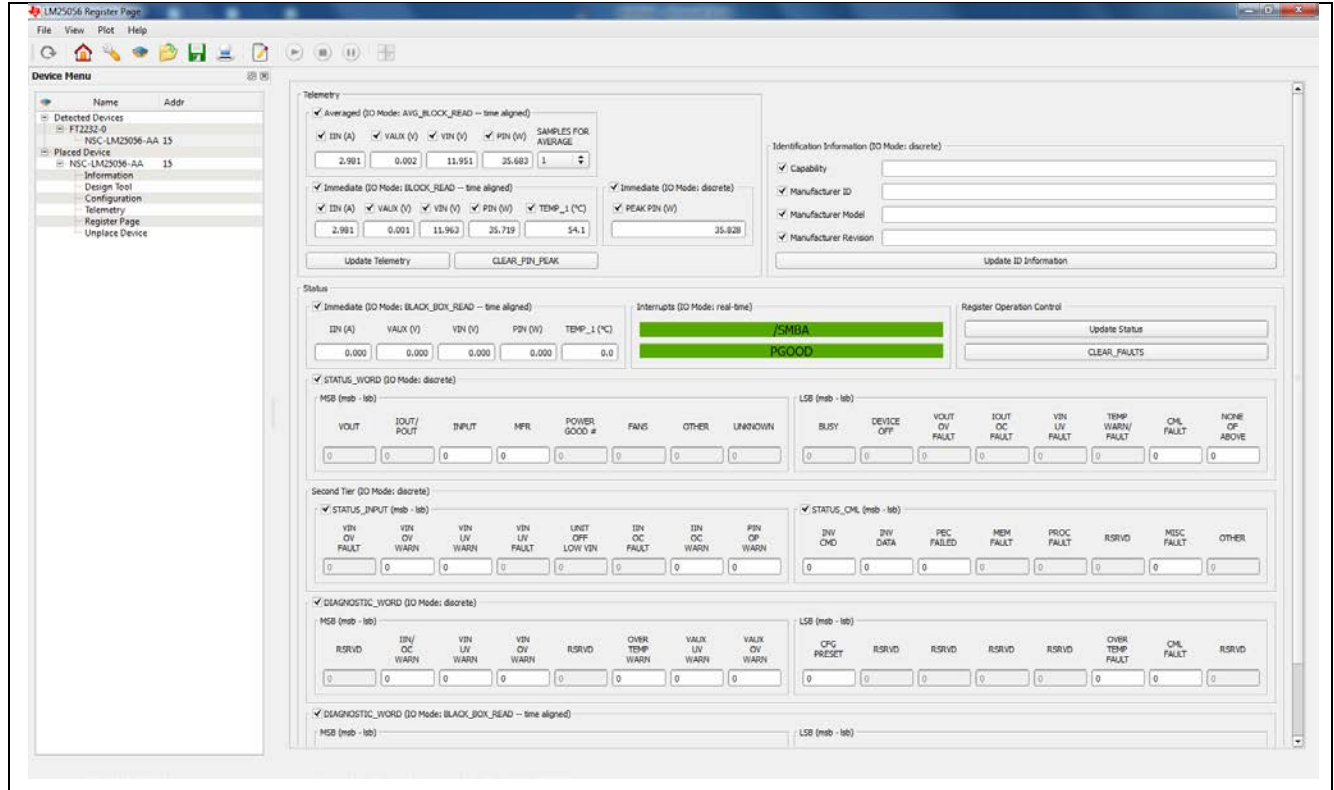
LM25056 Register Page

File View Plot Help

Device Menu

Name Addr
Detected Devices
FT2232-0
NSC-LM25056-AA 15
Placed Device
NSC-LM25056-AA 15
Information
Design Tool
Configuration
Telemetry
Register Page
Unplace Device

Telemetry
Averaged (IO Mode: AVG_BLOCK_READ -- time aligned)
IIN (A) VAUX (V) VIN (V) PIN (W) SAMPLES FOR AVERAGE
2.981 0.002 11.951 35.683 1

Immediate (IO Mode: BLOCK_READ -- time aligned)
IIN (A) VAUX (V) VIN (V) PIN (W) TEMP_1 (°C)
2.981 0.001 11.963 35.719 54.1

Immediate (IO Mode: discrete)
PEAK PIN (W)
35.828

Update Telemetry CLEAR_PIN_PEAK

Identification Information (IO Mode: discrete)
Capability
Manufacturer ID
Manufacturer Model
Manufacturer Revision
Update ID Information

Status
Immediate (IO Mode: BLACK_BOX_READ -- time aligned)
IIN (A) VAUX (V) VIN (V) PIN (W) TEMP_1 (°C)
0.000 0.000 0.000 0.000 0.0

Interrupts (IO Mode: real-time)
/SMBA
PGOOD

Register Operation Control
Update Status
CLEAR_FAULTS

STATUS_WORD (IO Mode: discrete)
MSB (msb - lsb)
VOUT IOUT/POUT INPUT MFR POWER GOOD # FANS OTHER UNKNOWN
0 0 0 0 0 0 0 0
LSB (msb - lsb)
BUSY DEVICE OFF VOUT OV FAULT IOUT OC FAULT VIN UV FAULT TEMP WARN/FAULT CML FAULT NONE OF ABOVE
0 0 0 0 0 0 0 0

Second Tier (IO Mode: discrete)
STATUS_INPUT (msb - lsb)
VIN OV FAULT VIN OV WARN VIN UV WARN VIN UV FAULT UNIT OFF LOW VIN IIN OC FAULT IIN OC WARN PIN OP WARN
0 0 0 0 0 0 0 0
STATUS_CML (msb - lsb)
INV CMD INV DATA PEC FAILED MEM FAULT PROC FAULT RSRVD MISC FAULT OTHER
0 0 0 0 0 0 0 0

DIAGNOSTIC_WORD (IO Mode: discrete)
MSB (msb - lsb)
RSRVD IIN/OC WARN VIN UV WARN VIN OV WARN RSRVD OVER TEMP WARN VAUX UV WARN VAUX OV WARN
0 0 0 0 0 0 0 0
LSB (msb - lsb)
CFG PRESET RSRVD RSRVD RSRVD RSRVD OVER TEMP FAULT CML FAULT RSRVD
0 0 0 0 0 0 0 0

DIAGNOSTIC_WORD (IO Mode: BLACK_BOX_READ -- time aligned)
MSB (msb - lsb)
LSB (msb - lsb)